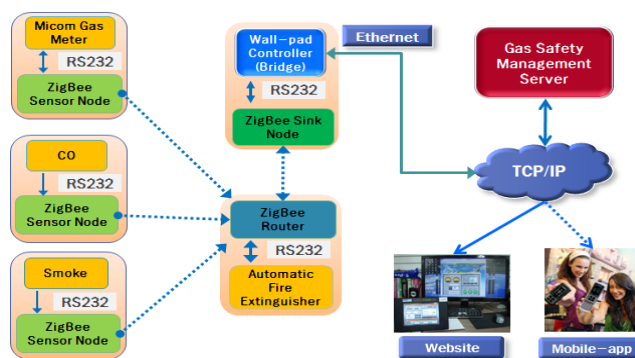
Micom Gas Meter

RS232

ZigBee Sensor Node

CO

RS232

ZigBee Sensor Node

Smoke

RS232

ZigBee Sensor Node

Wall-pad Controller (Bridge)

RS232

ZigBee Sink Node

Ethernet

ZigBee Router

RS232

Automatic Fire Extinguisher

Gas Safety Management Server

TCP/IP

Website

Mobile-app